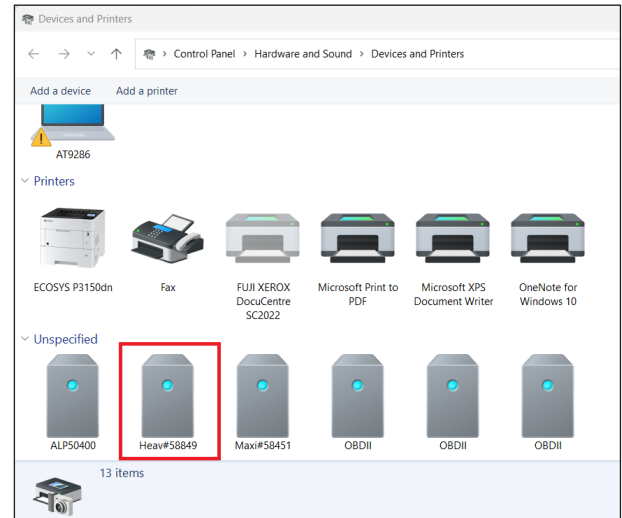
Devices and Printers

> Control Panel > Hardware and Sound > Devices and Printers

Add a device Add a printer

AT9286

Printers

ECOSYS P3150dn

Fax

FUJI XEROX DocuCentre SC2022

Microsoft Print to PDF

Microsoft XPS Document Writer

OneNote for Windows 10

Unspecified

ALP50400

Heav#58849

Maxi#58451

OBDII

OBDII

OBDII

13 items